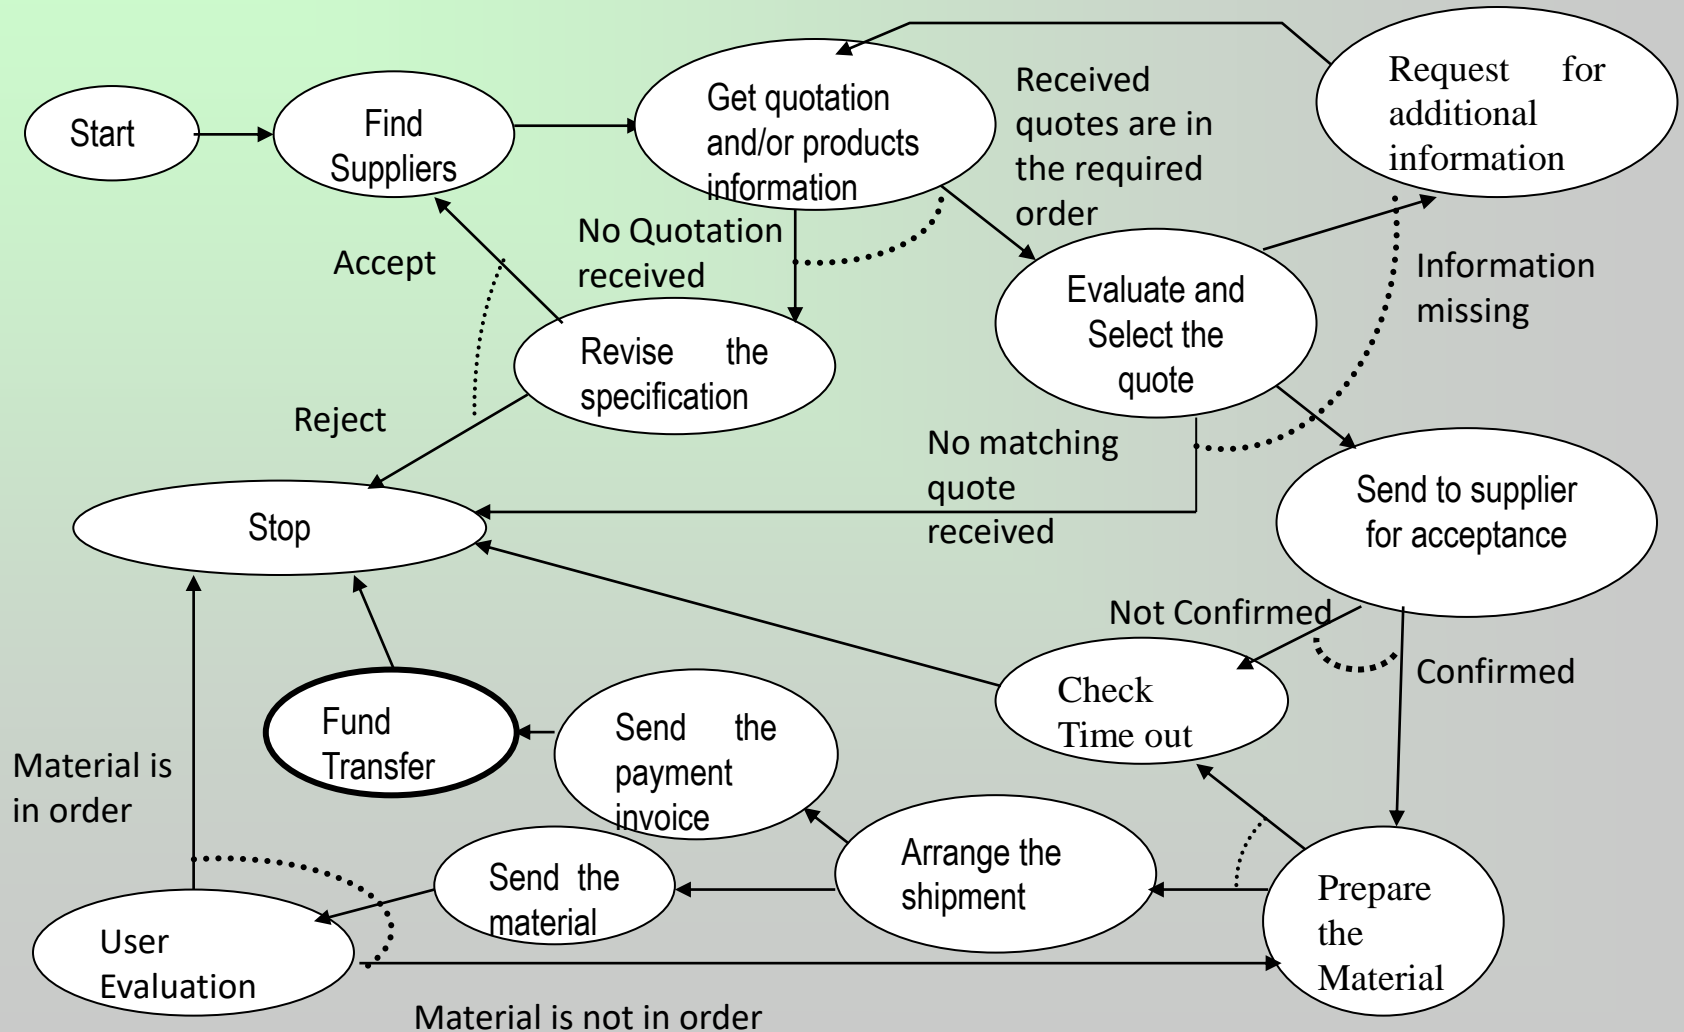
Start

Find Suppliers

Get quotation and/or products information

Received quotes are in the required order

Request for additional information

No Quotation received

Accept

Evaluate and Select the quote

Information missing

Revise the specification

Reject

No matching quote received

Stop

Send to supplier for acceptance

Not Confirmed

Confirmed

Check Time out

Fund Transfer

Send the payment invoice

Material is in order

Arrange the shipment

Send the material

Prepare the Material

User Evaluation

Material is not in order